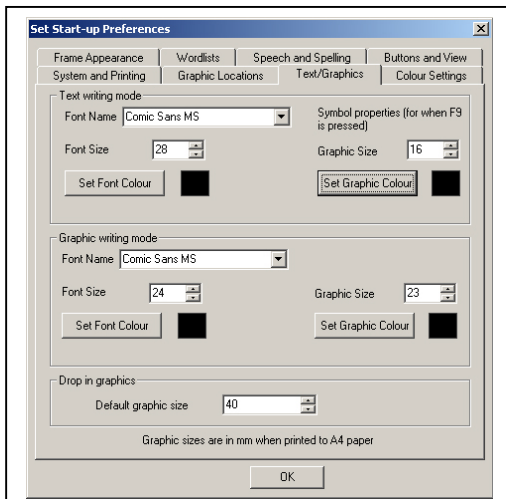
Set Start-up Preferences

Frame Appearance | Wordlists | Speech and Spelling | Buttons and View
System and Printing | Graphic Locations | Text/Graphics | Colour Settings

Text writing mode
Font Name Comic Sans MS
Symbol properties (for when F9 is pressed)
Font Size 28
Graphic Size 16
Set Font Colour
Set Graphic Colour

Graphic writing mode
Font Name Comic Sans MS
Font Size 24
Graphic Size 23
Set Font Colour
Set Graphic Colour

Drop in graphics
Default graphic size 40

Graphic sizes are in mm when printed to A4 paper

OK